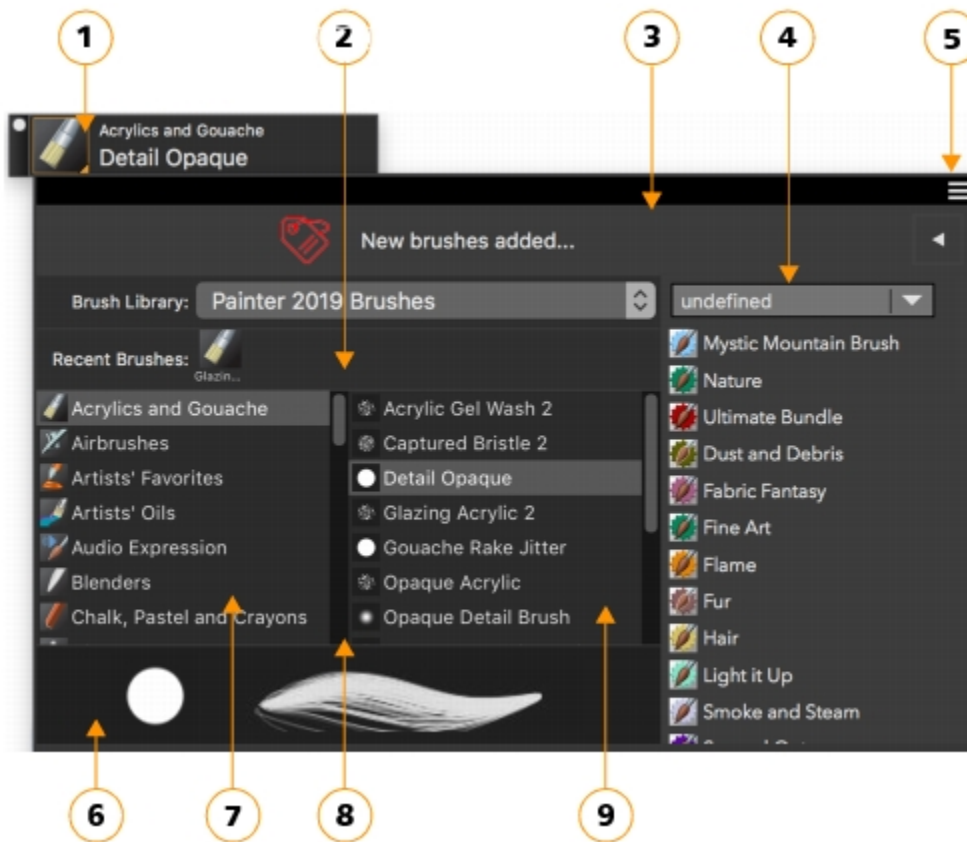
1
2
3
4
5
Acrylics and Gouache
Detail Opaque

New brushes added...

Brush Library: Painter 2019 Brushes

undefined

Recent Brushes: Glazin...

Mystic Mountain Brush
Nature
Ultimate Bundle
Dust and Debris
Fabric Fantasy
Fine Art
Flame
Fur
Hair
Light it Up
Smoke and Steam
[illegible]

Acrylics and Gouache
Airbrushes
Artists' Favorites
Artists' Oils
Audio Expression
Blenders
Chalk, Pastel and Crayons

Acrylic Gel Wash 2
Captured Bristle 2
Detail Opaque
Glazing Acrylic 2
Gouache Rake Jitter
Opaque Acrylic
Opaque Detail Brush

6
7
8
9